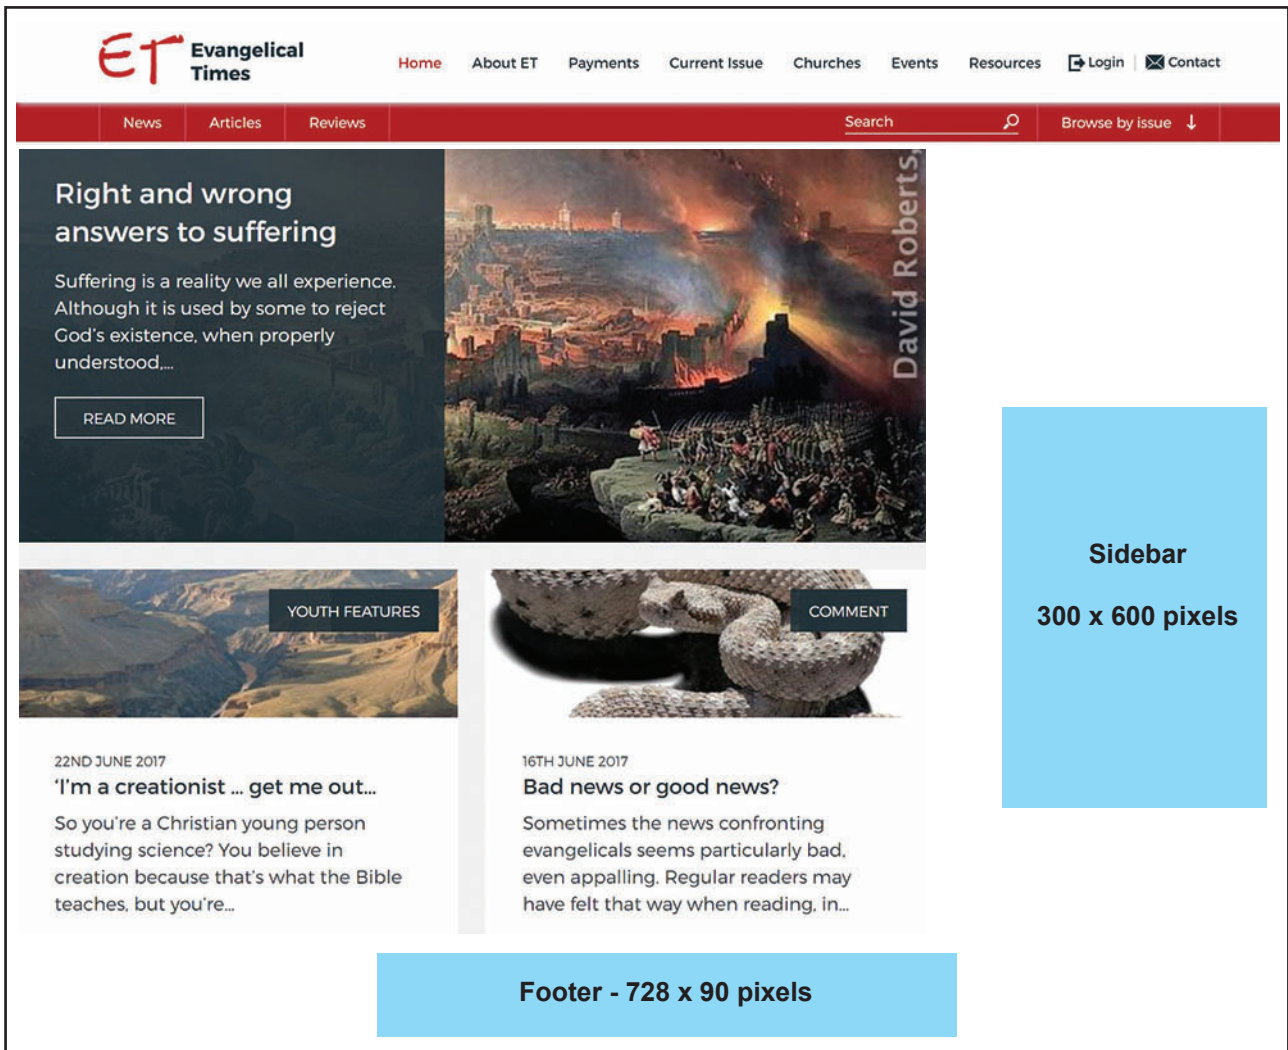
ET Evangelical Times

Home About ET Payments Current Issue Churches Events Resources Login Contact

News Articles Reviews Search Browse by issue

Right and wrong answers to suffering

Suffering is a reality we all experience. Although it is used by some to reject God's existence, when properly understood,...

READ MORE

David Roberts

YOUTH FEATURES

22ND JUNE 2017

'I'm a creationist ... get me out...

So you're a Christian young person studying science? You believe in creation because that's what the Bible teaches, but you're...

COMMENT

16TH JUNE 2017

Bad news or good news?

Sometimes the news confronting evangelicals seems particularly bad, even appalling. Regular readers may have felt that way when reading, in...

Sidebar

300 x 600 pixels

Footer - 728 x 90 pixels